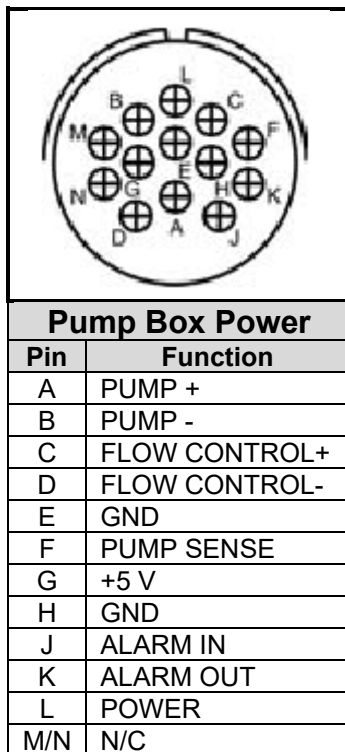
L
B
C
M
F
E
N
G
H
K
D
A
J

Pump Box Power

| Pin | Function |
|---|---|
| A | PUMP + |
| B | PUMP - |
| C | FLOW CONTROL+ |
| D | FLOW CONTROL- |
| E | GND |
| F | PUMP SENSE |
| G | +5 V |
| H | GND |
| J | ALARM IN |
| K | ALARM OUT |
| L | POWER |
| M/N | N/C |